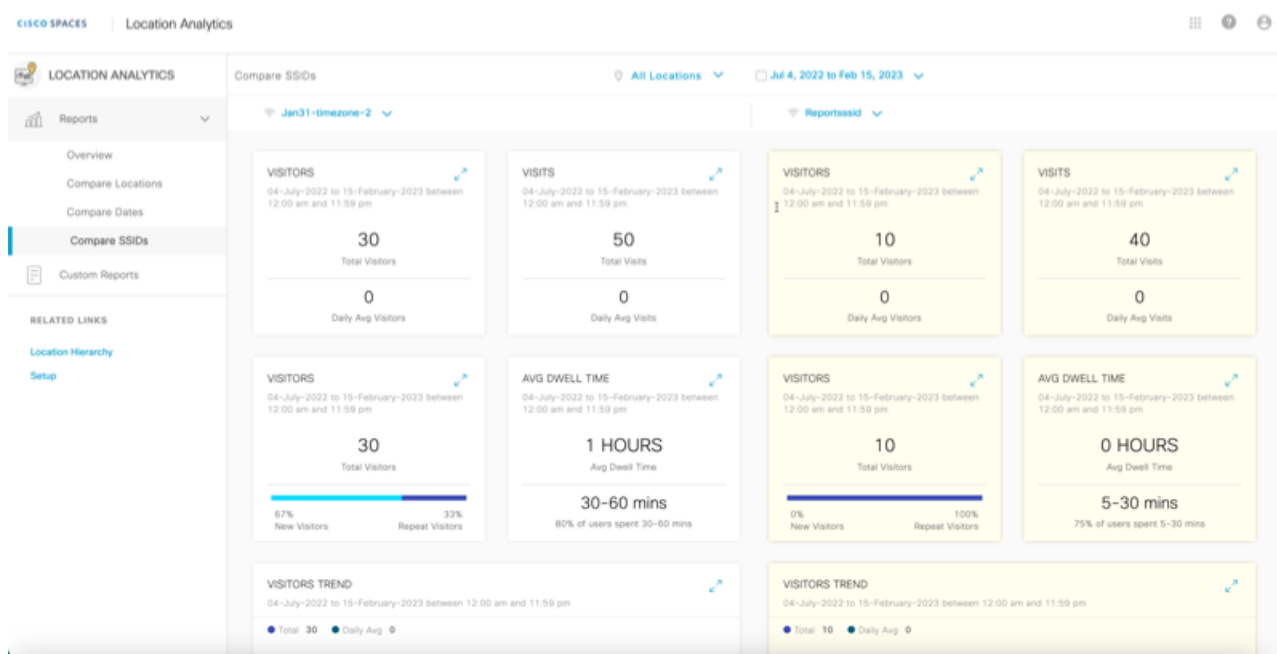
CISCO SPACES | Location Analytics

LOCATION ANALYTICS

Reports

Overview

Compare Locations

Compare Dates

Compare SSIDs

Custom Reports

RELATED LINKS

Location Hierarchy

Setup

Compare SSIDs

All Locations

Jul 4, 2022 to Feb 15, 2023

Jan31-timezone-2

Reportsssid

VISITORS
04-July-2022 to 15-February-2023 between 12:00 am and 11:59 pm
30
Total Visitors
0
Daily Avg Visitors

VISITS
04-July-2022 to 15-February-2023 between 12:00 am and 11:59 pm
50
Total Visits
0
Daily Avg Visits

VISITORS
04-July-2022 to 15-February-2023 between 12:00 am and 11:59 pm
10
Total Visitors
0
Daily Avg Visitors

VISITS
04-July-2022 to 15-February-2023 between 12:00 am and 11:59 pm
40
Total Visits
0
Daily Avg Visits

VISITORS
04-July-2022 to 15-February-2023 between 12:00 am and 11:59 pm
30
Total Visitors
67%
New Visitors
33%
Repeat Visitors

AVG DWELL TIME
04-July-2022 to 15-February-2023 between 12:00 am and 11:59 pm
1 HOURS
Avg Dwell Time
30-60 mins
80% of users spent 30-60 mins

VISITORS
04-July-2022 to 15-February-2023 between 12:00 am and 11:59 pm
10
Total Visitors
0%
New Visitors
100%
Repeat Visitors

AVG DWELL TIME
04-July-2022 to 15-February-2023 between 12:00 am and 11:59 pm
0 HOURS
Avg Dwell Time
5-30 mins
75% of users spent 5-30 mins

VISITORS TREND
04-July-2022 to 15-February-2023 between 12:00 am and 11:59 pm
Total 30 Daily Avg 0

VISITORS TREND
04-July-2022 to 15-February-2023 between 12:00 am and 11:59 pm
Total 10 Daily Avg 0